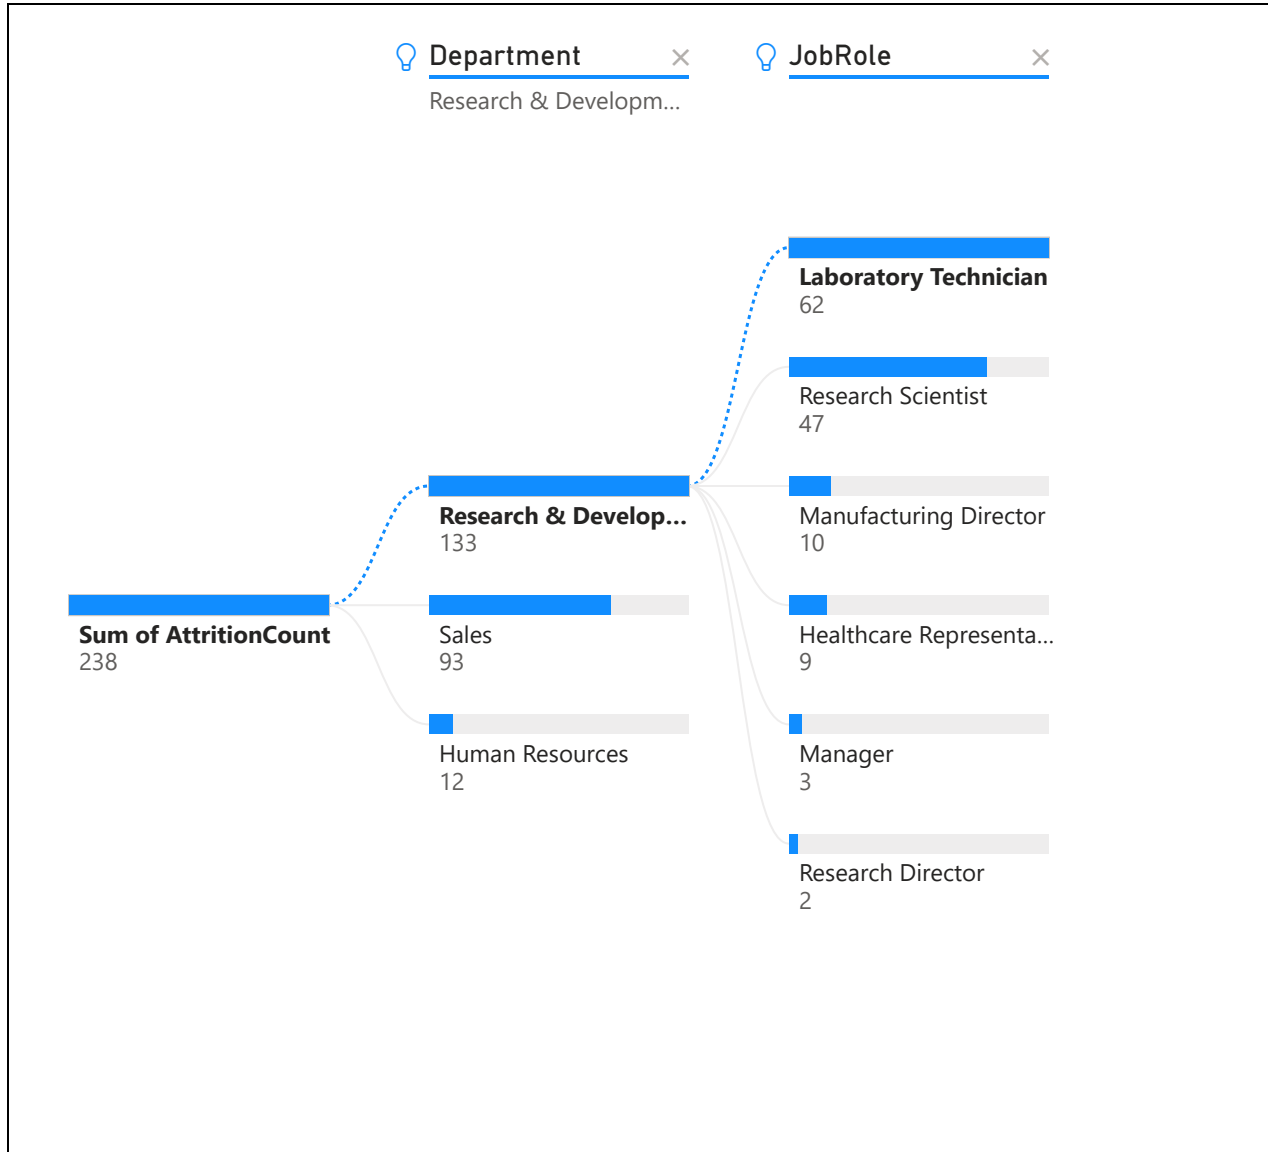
Department ×
Research & Developm...

JobRole ×

Sum of AttritionCount
238

Research & Develop...
133

Sales
93

Human Resources
12

Laboratory Technician
62

Research Scientist
47

Manufacturing Director
10

Healthcare Representa...
9

Manager
3

Research Director
2